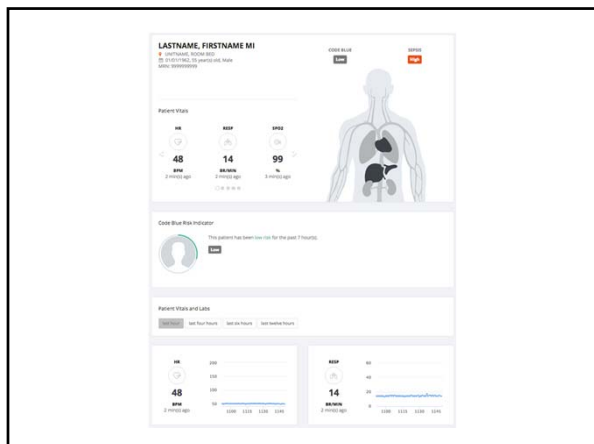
LASTNAME, FIRSTNAME MI

UNITNAME, ROOM BED

01/01/1962, 55 year(s) old, Male

MRN: 9999999999

CODE BLUE

Low

SEPSIS

High

Patient Vitals

HR

48

BPM

2 min(s) ago

RESP

14

BR/MIN

2 min(s) ago

SPO2

99

%

3 min(s) ago

Code Blue Risk Indicator

This patient has been low risk for the past 7 hour(s).

Low

Patient Vitals and Labs

last hour

last four hours

last six hours

last twelve hours

HR

48

BPM

2 min(s) ago

200

150

100

50

1100 1115 1130 1145

RESP

14

BR/MIN

2 min(s) ago

60

40

20

0

1100 1115 1130 1145